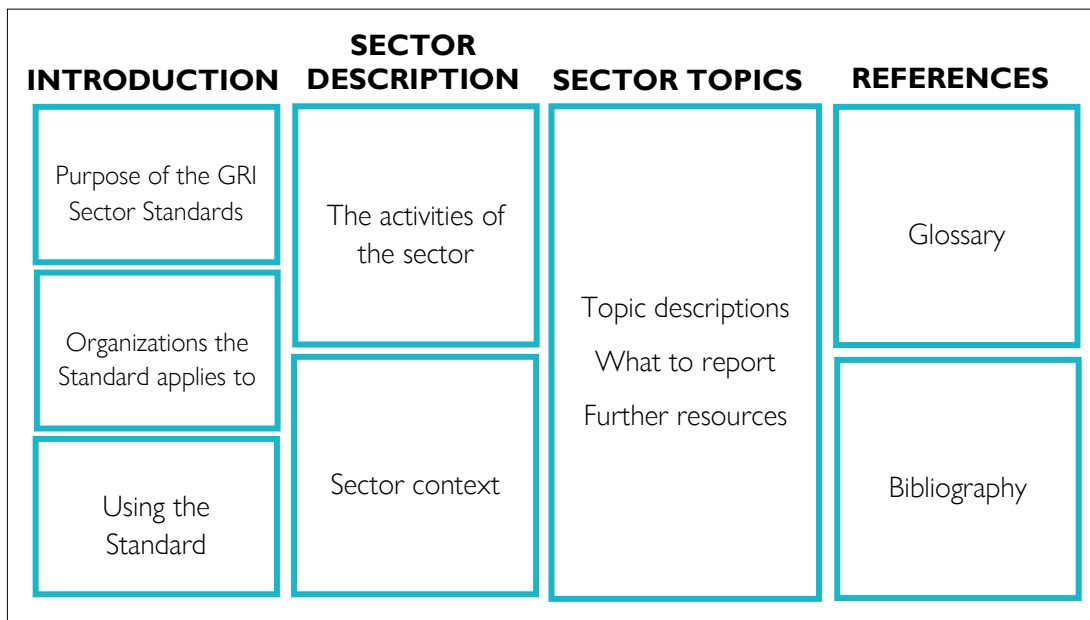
INTRODUCTION

Purpose of the GRI Sector Standards

Organizations the Standard applies to

Using the Standard

SECTOR DESCRIPTION

The activities of the sector

Sector context

SECTOR TOPICS

Topic descriptions

What to report

Further resources

REFERENCES

Glossary

Bibliography